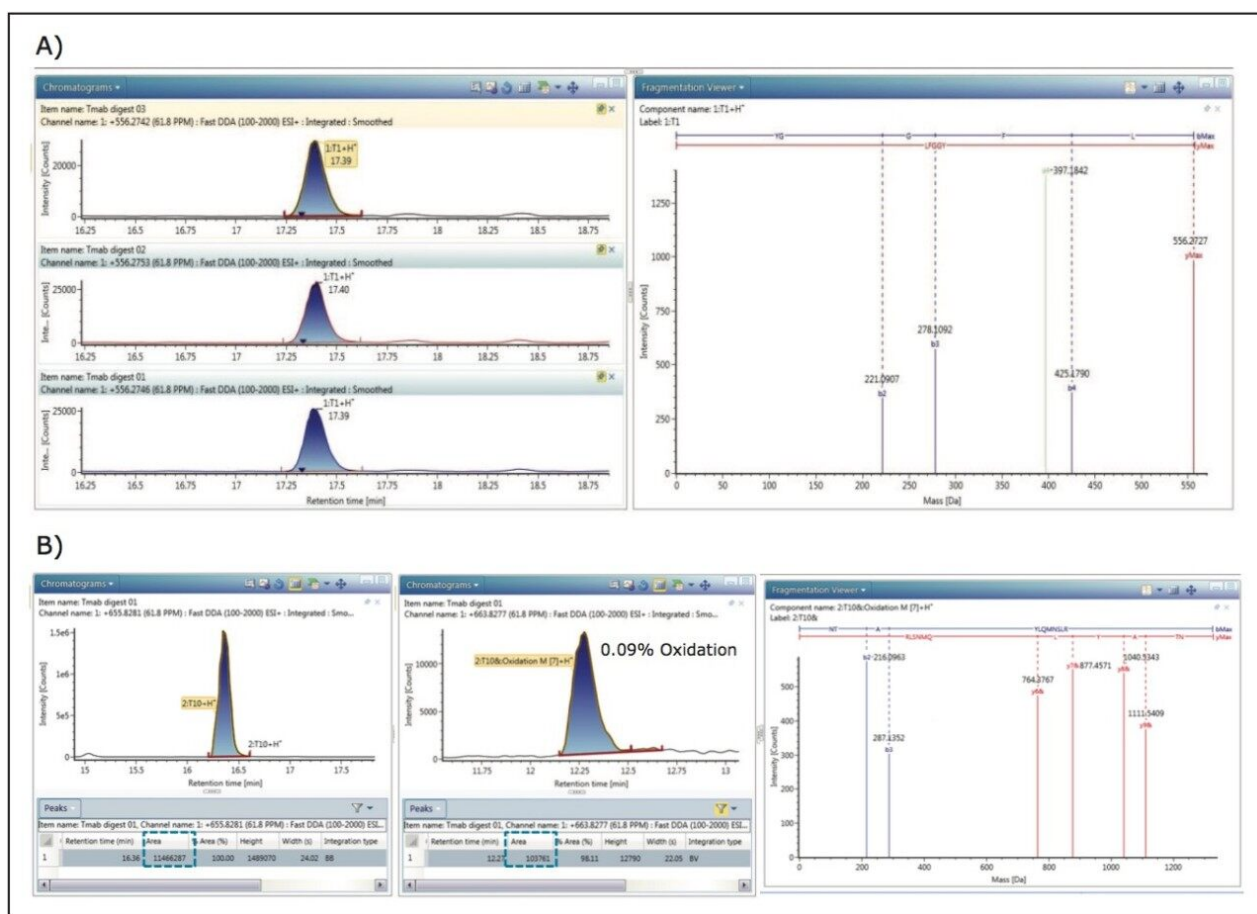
A)

Chromatograms

Item name: Tmab digest 03
Channel name: 1: +556.2742 (61.8 PPM) : Fast DDA (100-2000) ESI+ : Integrated : Smoothed

1:T1+H⁺
17.39

Intensity [Counts]
20000
0

16.25 16.5 16.75 17 17.25 17.5 17.75 18 18.25 18.5 18.75

Item name: Tmab digest 02
Channel name: 1: +556.2753 (61.8 PPM) : Fast DDA (100-2000) ESI+ : Integrated : Smoothed

1:T1+H⁺
17.40

Inte... [Counts]
25000
0

16.25 16.5 16.75 17 17.25 17.5 17.75 18 18.25 18.5 18.75

Item name: Tmab digest 01
Channel name: 1: +556.2746 (61.8 PPM) : Fast DDA (100-2000) ESI+ : Integrated : Smoothed

1:T1+H⁺
17.39

Inte... [Counts]
25000
0

16.25 16.5 16.75 17 17.25 17.5 17.75 18 18.25 18.5 18.75
Retention time [min]

Fragmentation Viewer

Component name: 1:T1+H⁺
Label: 1:T1

YG G F L bMax
LFGGY yMax

397.1842
556.2727
yMax
278.1092
b3
221.0907
b2
425.1790
b4

Intensity [Counts]
1250
1000
750
500
250
0

0 50 100 150 200 250 300 350 400 450 500 550
Mass [Da]

B)

Chromatograms

Item name: Tmab digest 01
Channel name: 1: +655.8281 (61.8 PPM) : Fast DDA (100-2000) ESI+ : Integrated : Smo...

1.5e6
1e6
5e5
0
Intensity [Counts]

2:T10+H⁺
2:T10+H⁺

15 15.5 16 16.5 17 17.5
Retention time [min]

Peaks

Item name: Tmab digest 01, Channel name: 1: +655.8281 (61.8 PPM) : Fast DDA (100-2000) ESI...

| | Retention time (min) | Area | Area (%) | Height | Width (s) | Integration type |
|---|---|---|---|---|---|---|
| 1 | 16.36 | 11466287 | 100.00 | 1489070 | 24.02 | BB |

Chromatograms

Item name: Tmab digest 01
Channel name: 1: +663.8277 (61.8 PPM) : Fast DDA (100-2000) ESI+ : Integrated : Smo...

0.09% Oxidation

2:T10&Oxidation M [7]+H⁺

10000
5000
0
Intensity [Counts]

11.75 12 12.25 12.5 12.75 13

Peaks

Item name: Tmab digest 01, Channel name: 1: +663.8277 (61.8 PPM) : Fast DDA (100-2000) ESI...

| | Retention time (min) | Area | Area (%) | Height | Width (s) | Integration type |
|---|---|---|---|---|---|---|
| 1 | 12.27 | 103761 | 98.11 | 12790 | 22.05 | BV |

Fragmentation Viewer

Component name: 2:T10&Oxidation M [7]+H⁺
Label: 2:T10&

NT A YLQMNSLR bMax
RLSNMQ L Y A TN yMax

b2 216.0963
287.1352
b3
764.3767
y6
y7 877.4571
1040.5343
y8
1111.5409
y9

Intensity [Counts]
500
400
300
200
100
0

0 200 400 600 800 1000 1200
Mass [Da]